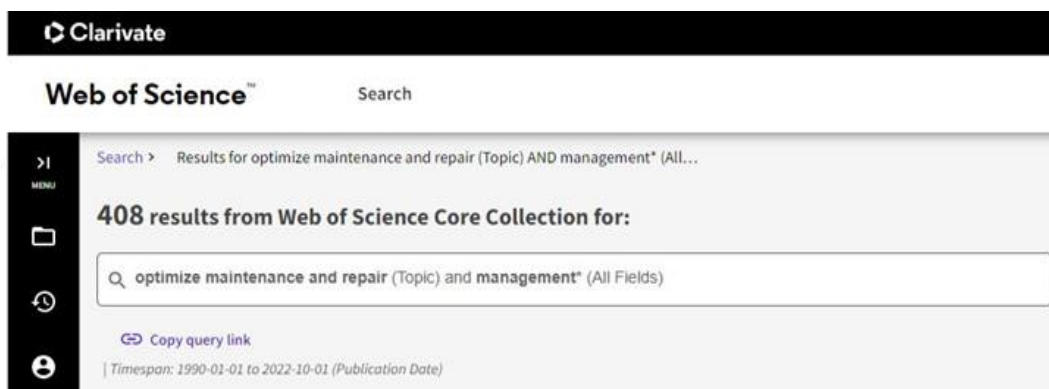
Clarivate

Web of Science™

Search

MENU

Search > Results for optimize maintenance and repair (Topic) AND management* (All...

408 results from Web of Science Core Collection for:

optimize maintenance and repair (Topic) and management* (All Fields)

Copy query link

Timespan: 1990-01-01 to 2022-10-01 (Publication Date)